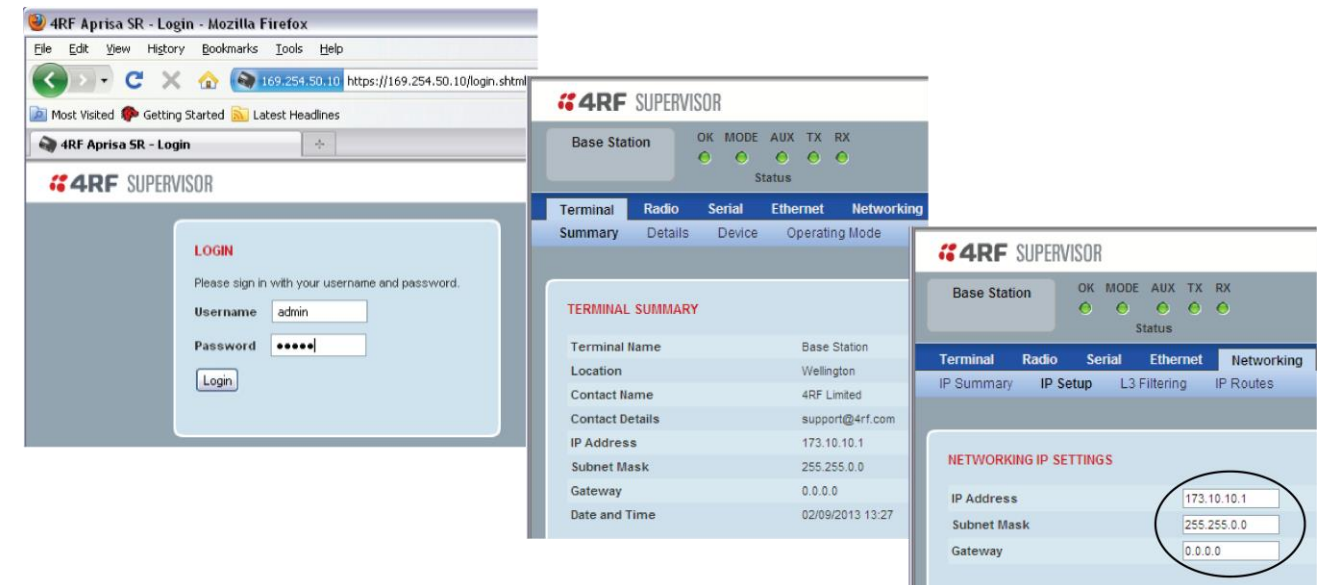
4RF Aprisa SR - Login - Mozilla Firefox

File Edit View History Bookmarks Tools Help

169.254.50.10 https://169.254.50.10/login.shtml

Most Visited Getting Started Latest Headlines

4RF Aprisa SR - Login

4RF SUPERVISOR

LOGIN

Please sign in with your username and password.

Username admin

Password •••••

Login

4RF SUPERVISOR

Base Station

OK MODE AUX TX RX

Status

Terminal Radio Serial Ethernet Networking

Summary Details Device Operating Mode

TERMINAL SUMMARY

| | |
|---|---|
| Terminal Name | Base Station |
| Location | Wellington |
| Contact Name | 4RF Limited |
| Contact Details | support@4rf.com |
| IP Address | 173.10.10.1 |
| Subnet Mask | 255.255.0.0 |
| Gateway | 0.0.0.0 |
| Date and Time | 02/09/2013 13:27 |

4RF SUPERVISOR

Base Station

OK MODE AUX TX RX

Status

Terminal Radio Serial Ethernet Networking

IP Summary IP Setup L3 Filtering IP Routes

NETWORKING IP SETTINGS

| | |
|---|---|
| IP Address | 173.10.10.1 |
| Subnet Mask | 255.255.0.0 |
| Gateway | 0.0.0.0 |